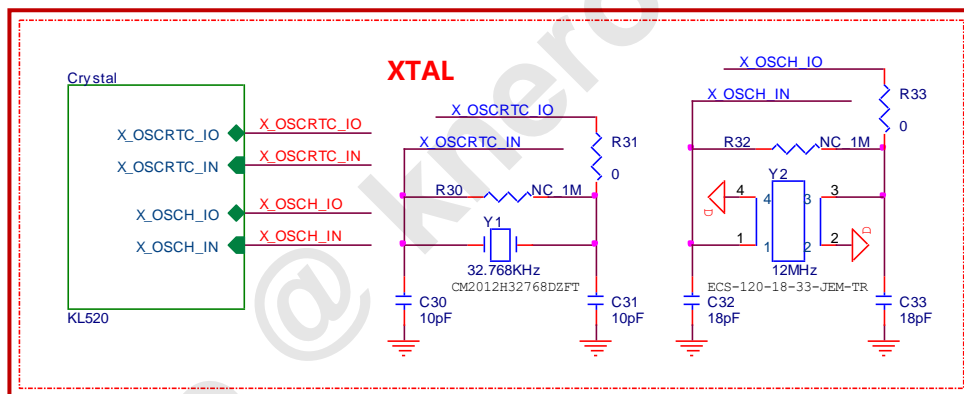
XTAL

Crystal

X_OSCRTC_IO
X_OSCRTC_IN
X_OSCH_IO
X_OSCH_IN

KL520

X_OSCRTC_IO
X_OSCRTC_IN
X_OSCH_IO
X_OSCH_IN

X_OSCRTC_IO
X_OSCRTC_IN
R31
0
R30
NC_1M
Y1
32.768KHz
CM2012H32768DZFT
C30
10pF
C31
10pF

X_OSCH_IO
X_OSCH_IN
R33
0
R32
NC_1M
Y2
4
4
3
3
1
1
2
2
12MHz
ECS-120-18-33-JEM-TR
C32
18pF
C33
18pF

@ Kneron